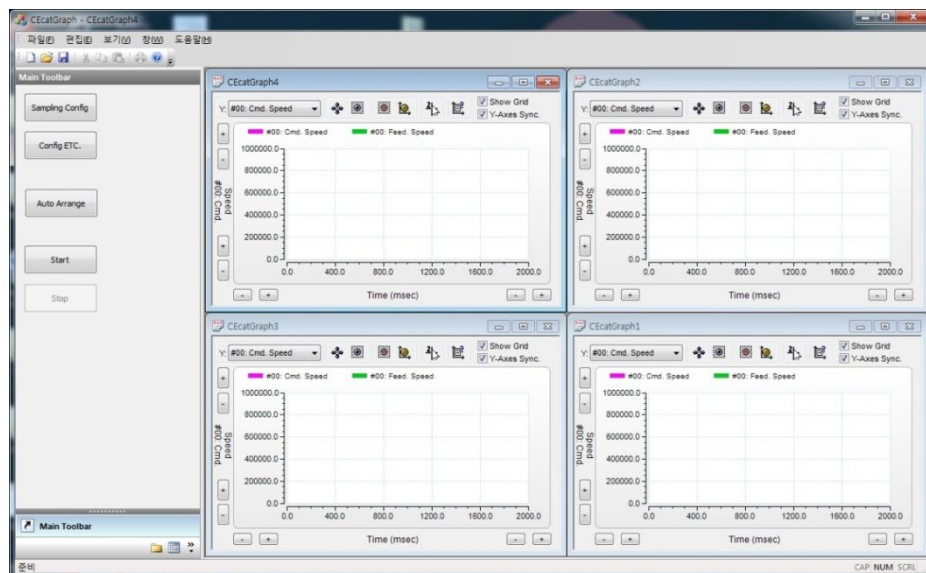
CEcatGraph - CEcatGraph4

파일(F) 편집(E) 보기(V) 창(W) 도움말(H)

Main Toolbar

Sampling Config

Config ETC.

Auto Arrange

Start

Stop

Main Toolbar

CEcatGraph4

Y: #00: Cmd. Speed

Show Grid
Y-Axes Sync.

#00: Cmd. Speed #00: Feed. Speed

1000000.0
800000.0
600000.0
400000.0
200000.0
0.0

#00: Cmd Speed

0.0 400.0 800.0 1200.0 1600.0 2000.0

Time (msec)

CEcatGraph2

Y: #00: Cmd. Speed

Show Grid
Y-Axes Sync.

#00: Cmd. Speed #00: Feed. Speed

1000000.0
800000.0
600000.0
400000.0
200000.0
0.0

#00: Cmd Speed

0.0 400.0 800.0 1200.0 1600.0 2000.0

Time (msec)

CEcatGraph3

Y: #00: Cmd. Speed

Show Grid
Y-Axes Sync.

#00: Cmd. Speed #00: Feed. Speed

1000000.0
800000.0
600000.0
400000.0
200000.0
0.0

#00: Cmd Speed

0.0 400.0 800.0 1200.0 1600.0 2000.0

Time (msec)

CEcatGraph1

Y: #00: Cmd. Speed

Show Grid
Y-Axes Sync.

#00: Cmd. Speed #00: Feed. Speed

1000000.0
800000.0
600000.0
400000.0
200000.0
0.0

#00: Cmd Speed

0.0 400.0 800.0 1200.0 1600.0 2000.0

Time (msec)

준비

CAP NUM SCRL